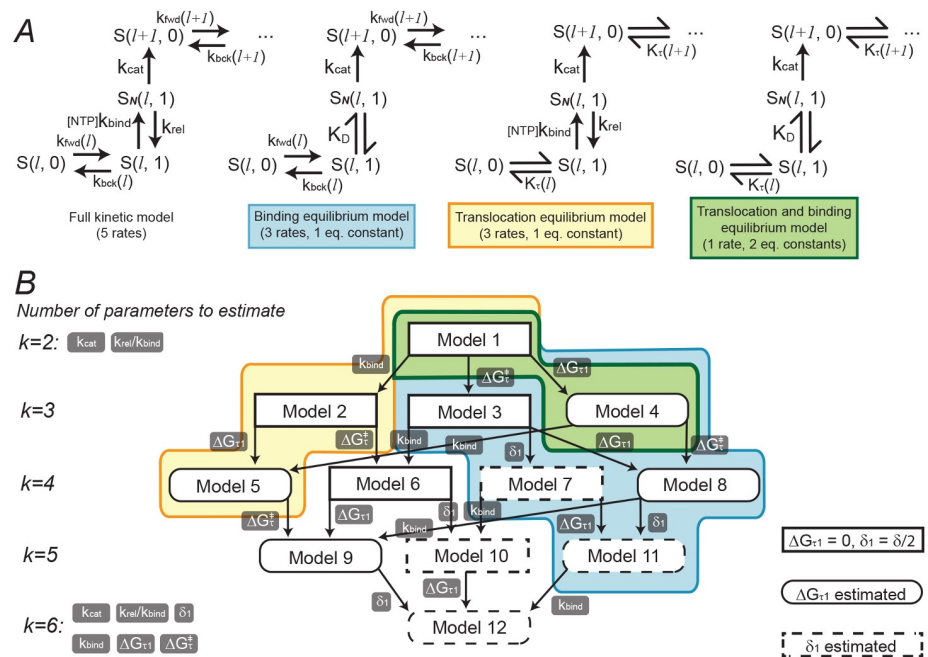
A

$S(l+1, 0)$ $k_{fwd}(l+1)$ $k_{bck}(l+1)$ ...
$k_{cat}$
$S_N(l, 1)$
[NTP]$k_{bind}$ $k_{rel}$
$k_{fwd}(l)$
$S(l, 0)$ $S(l, 1)$
$k_{bck}(l)$

Full kinetic model (5 rates)

$S(l+1, 0)$ $k_{fwd}(l+1)$ $k_{bck}(l+1)$ ...
$k_{cat}$
$S_N(l, 1)$
$K_D$
$k_{fwd}(l)$
$S(l, 0)$ $S(l, 1)$
$k_{bck}(l)$

Binding equilibrium model (3 rates, 1 eq. constant)

$S(l+1, 0)$ ... $K_\tau(l+1)$
$k_{cat}$
$S_N(l, 1)$
[NTP]$k_{bind}$ $k_{rel}$
$S(l, 0)$ $S(l, 1)$
$K_\tau(l)$

Translocation equilibrium model (3 rates, 1 eq. constant)

$S(l+1, 0)$ ... $K_\tau(l+1)$
$k_{cat}$
$S_N(l, 1)$
$K_D$
$S(l, 0)$ $S(l, 1)$
$K_\tau(l)$

Translocation and binding equilibrium model (1 rate, 2 eq. constants)

B

Number of parameters to estimate

k=2: $k_{cat}$ $k_{rel}/k_{bind}$

k=3

k=4

k=5

k=6: $k_{cat}$ $k_{rel}/k_{bind}$ $\delta_1$ $k_{bind}$ $\Delta G_{\tau 1}$ $\Delta G_\tau^\ddagger$

Model 1
$k_{bind}$ $\Delta G_\tau^\ddagger$ $\Delta G_{\tau 1}$
Model 2
Model 3
Model 4
$\Delta G_{\tau 1}$ $\Delta G_\tau^\ddagger$ $k_{bind}$ $k_{bind}$ $\delta_1$ $\Delta G_{\tau 1}$ $\Delta G_\tau^\ddagger$
Model 5
Model 6
Model 7
Model 8
$\Delta G_\tau^\ddagger$ $\Delta G_{\tau 1}$ $k_{bind}$ $\delta_1$ $k_{bind}$ $\Delta G_{\tau 1}$ $\delta_1$
Model 9
Model 10
Model 11
$\Delta G_{\tau 1}$
$\delta_1$ $k_{bind}$
Model 12

$\Delta G_{\tau 1} = 0$, $\delta_1 = \delta/2$

$\Delta G_{\tau 1}$ estimated

$\delta_1$ estimated